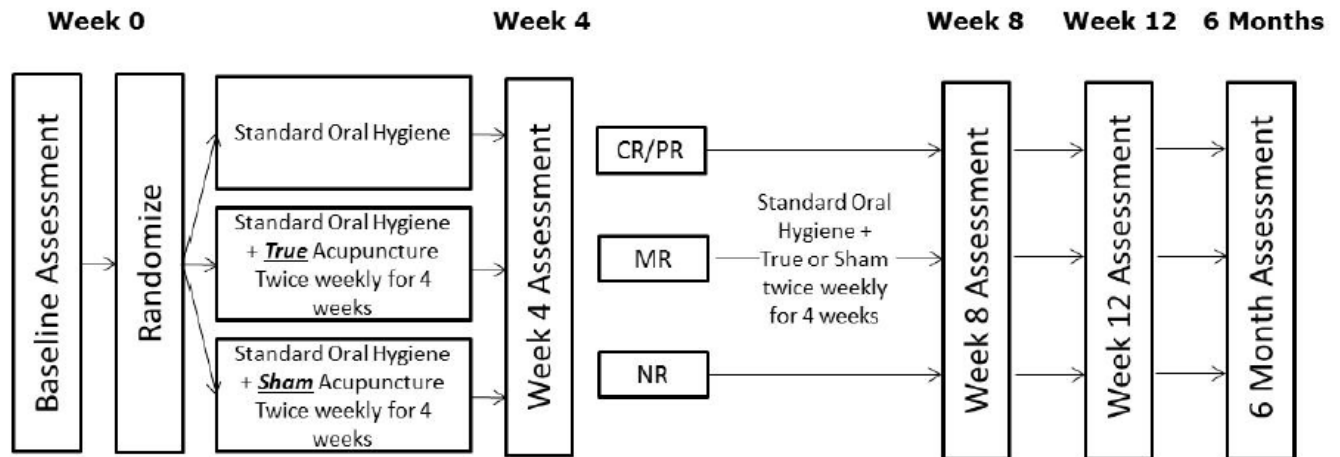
Week 0

Week 4

Week 8

Week 12

6 Months

Baseline Assessment

Randomize

Standard Oral Hygiene

Standard Oral Hygiene + ***True*** Acupuncture Twice weekly for 4 weeks

Standard Oral Hygiene + ***Sham*** Acupuncture Twice weekly for 4 weeks

Week 4 Assessment

CR/PR

MR

NR

Standard Oral Hygiene + True or Sham twice weekly for 4 weeks

Week 8 Assessment

Week 12 Assessment

6 Month Assessment